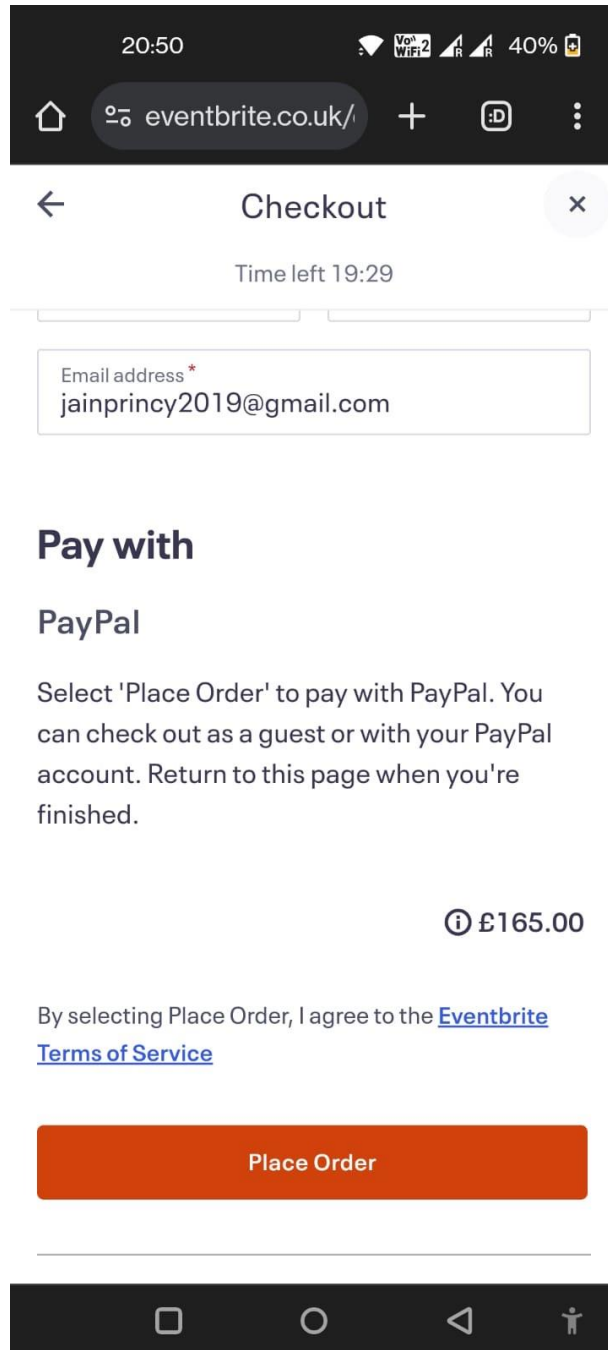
20:50 Vo WiFi 2 40%

eventbrite.co.uk/

Checkout

×

Time left 19:29

Email address*
jainprincy2019@gmail.com

Pay with

PayPal

Select 'Place Order' to pay with PayPal. You can check out as a guest or with your PayPal account. Return to this page when you're finished.

£165.00

By selecting Place Order, I agree to the Eventbrite Terms of Service

Place Order